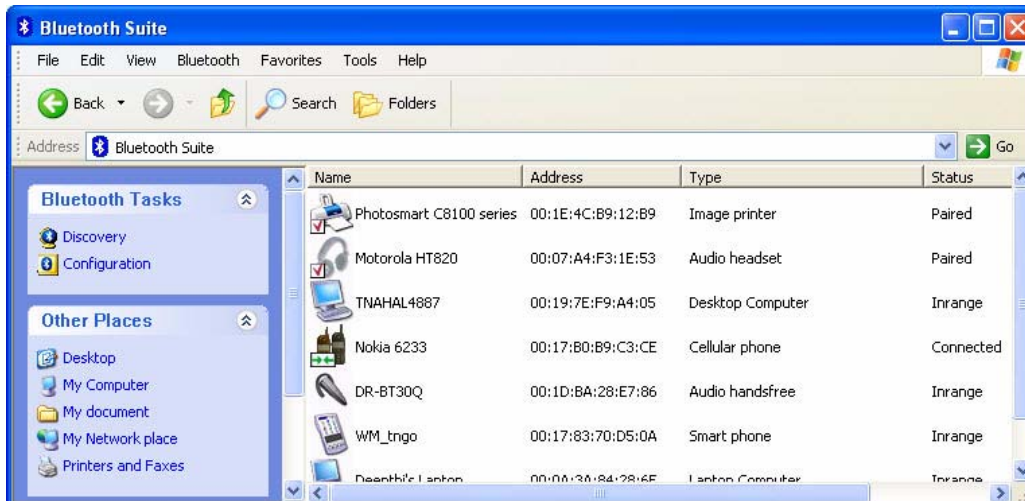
Bluetooth Suite

File Edit View Bluetooth Favorites Tools Help

Back Search Folders

Address Bluetooth Suite Go

Bluetooth Tasks

Discovery
Configuration

Other Places

Desktop
My Computer
My document
My Network place
Printers and Faxes

| Name | Address | Type | Status |
|---|---|---|---|
| Photosmart C8100 series | 00:1E:4C:B9:12:B9 | Image printer | Paired |
| Motorola HT820 | 00:07:A4:F3:1E:53 | Audio headset | Paired |
| TNAHAL4887 | 00:19:7E:F9:A4:05 | Desktop Computer | Inrange |
| Nokia 6233 | 00:17:B0:B9:C3:CE | Cellular phone | Connected |
| DR-BT30Q | 00:1D:BA:28:E7:86 | Audio handsfree | Inrange |
| WM_tngo | 00:17:83:70:D5:0A | Smart phone | Inrange |
| Deepthi's Laptop | 00:0A:3A:84:28:6F | Laptop Computer | Inrange |